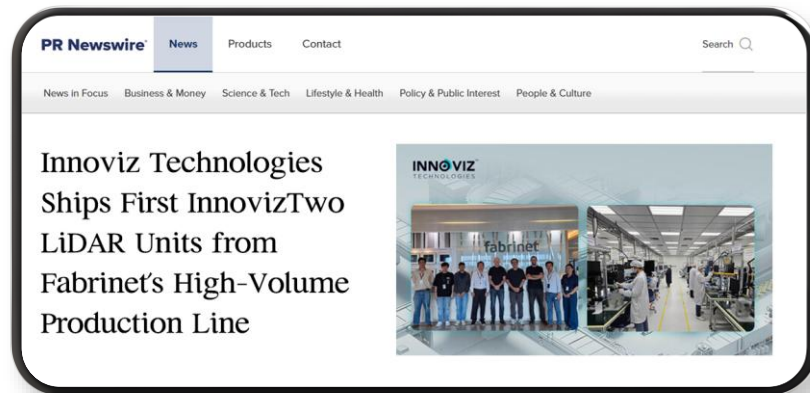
PR Newswire News Products Contact Search

News in Focus Business & Money Science & Tech Lifestyle & Health Policy & Public Interest People & Culture

Innoviz Technologies Ships First InnovizTwo LiDAR Units from Fabrinet's High-Volume Production Line

INNOVIZ TECHNOLOGIES

fabrinet